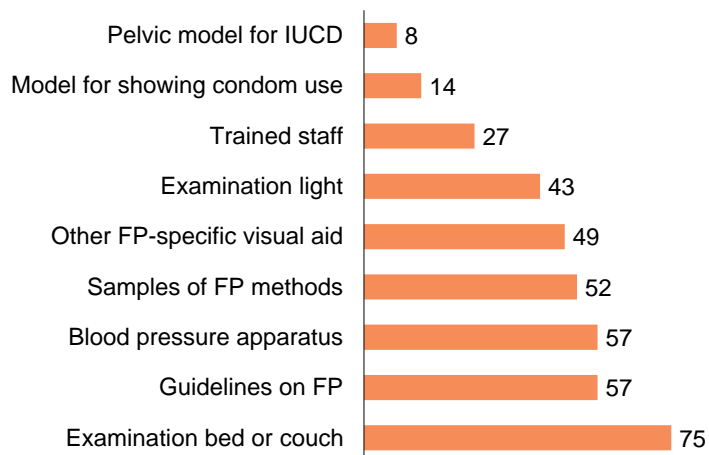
Pelvic model for IUCD 8
Model for showing condom use 14
Trained staff 27
Examination light 43
Other FP-specific visual aid 49
Samples of FP methods 52
Blood pressure apparatus 57
Guidelines on FP 57
Examination bed or couch 75